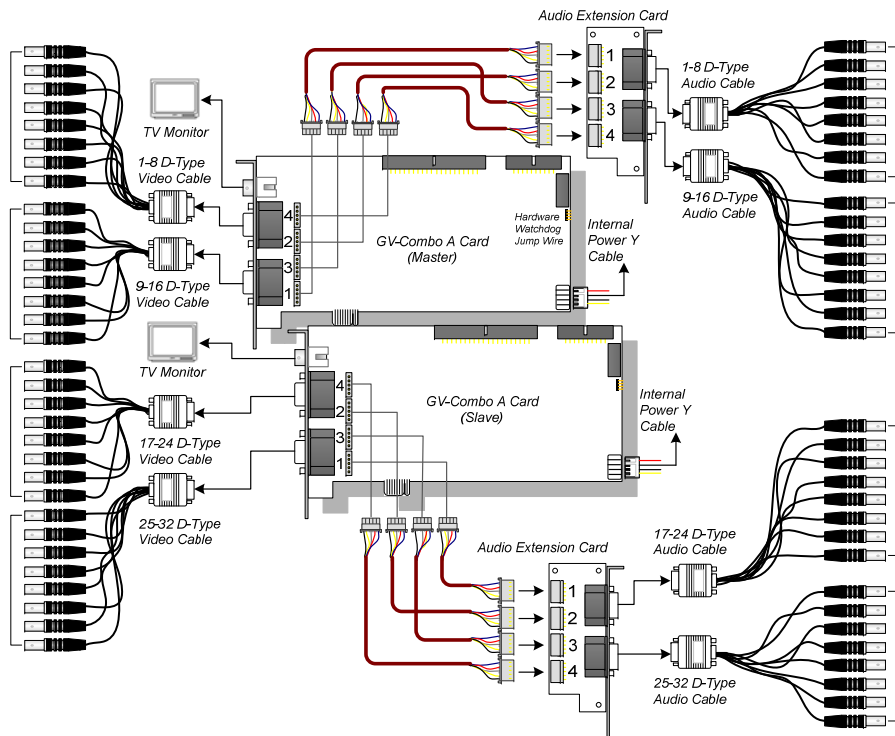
Audio Extension Card

1
2
3
4

1-8 D-Type Audio Cable

9-16 D-Type Audio Cable

TV Monitor

1-8 D-Type Video Cable

9-16 D-Type Video Cable

4
2
3
1

GV-Combo A Card (Master)

Hardware Watchdog Jump Wire

Internal Power Y Cable

TV Monitor

4
2
3
1

GV-Combo A Card (Slave)

Internal Power Y Cable

17-24 D-Type Video Cable

25-32 D-Type Video Cable

Audio Extension Card

1
2
3
4

17-24 D-Type Audio Cable

25-32 D-Type Audio Cable